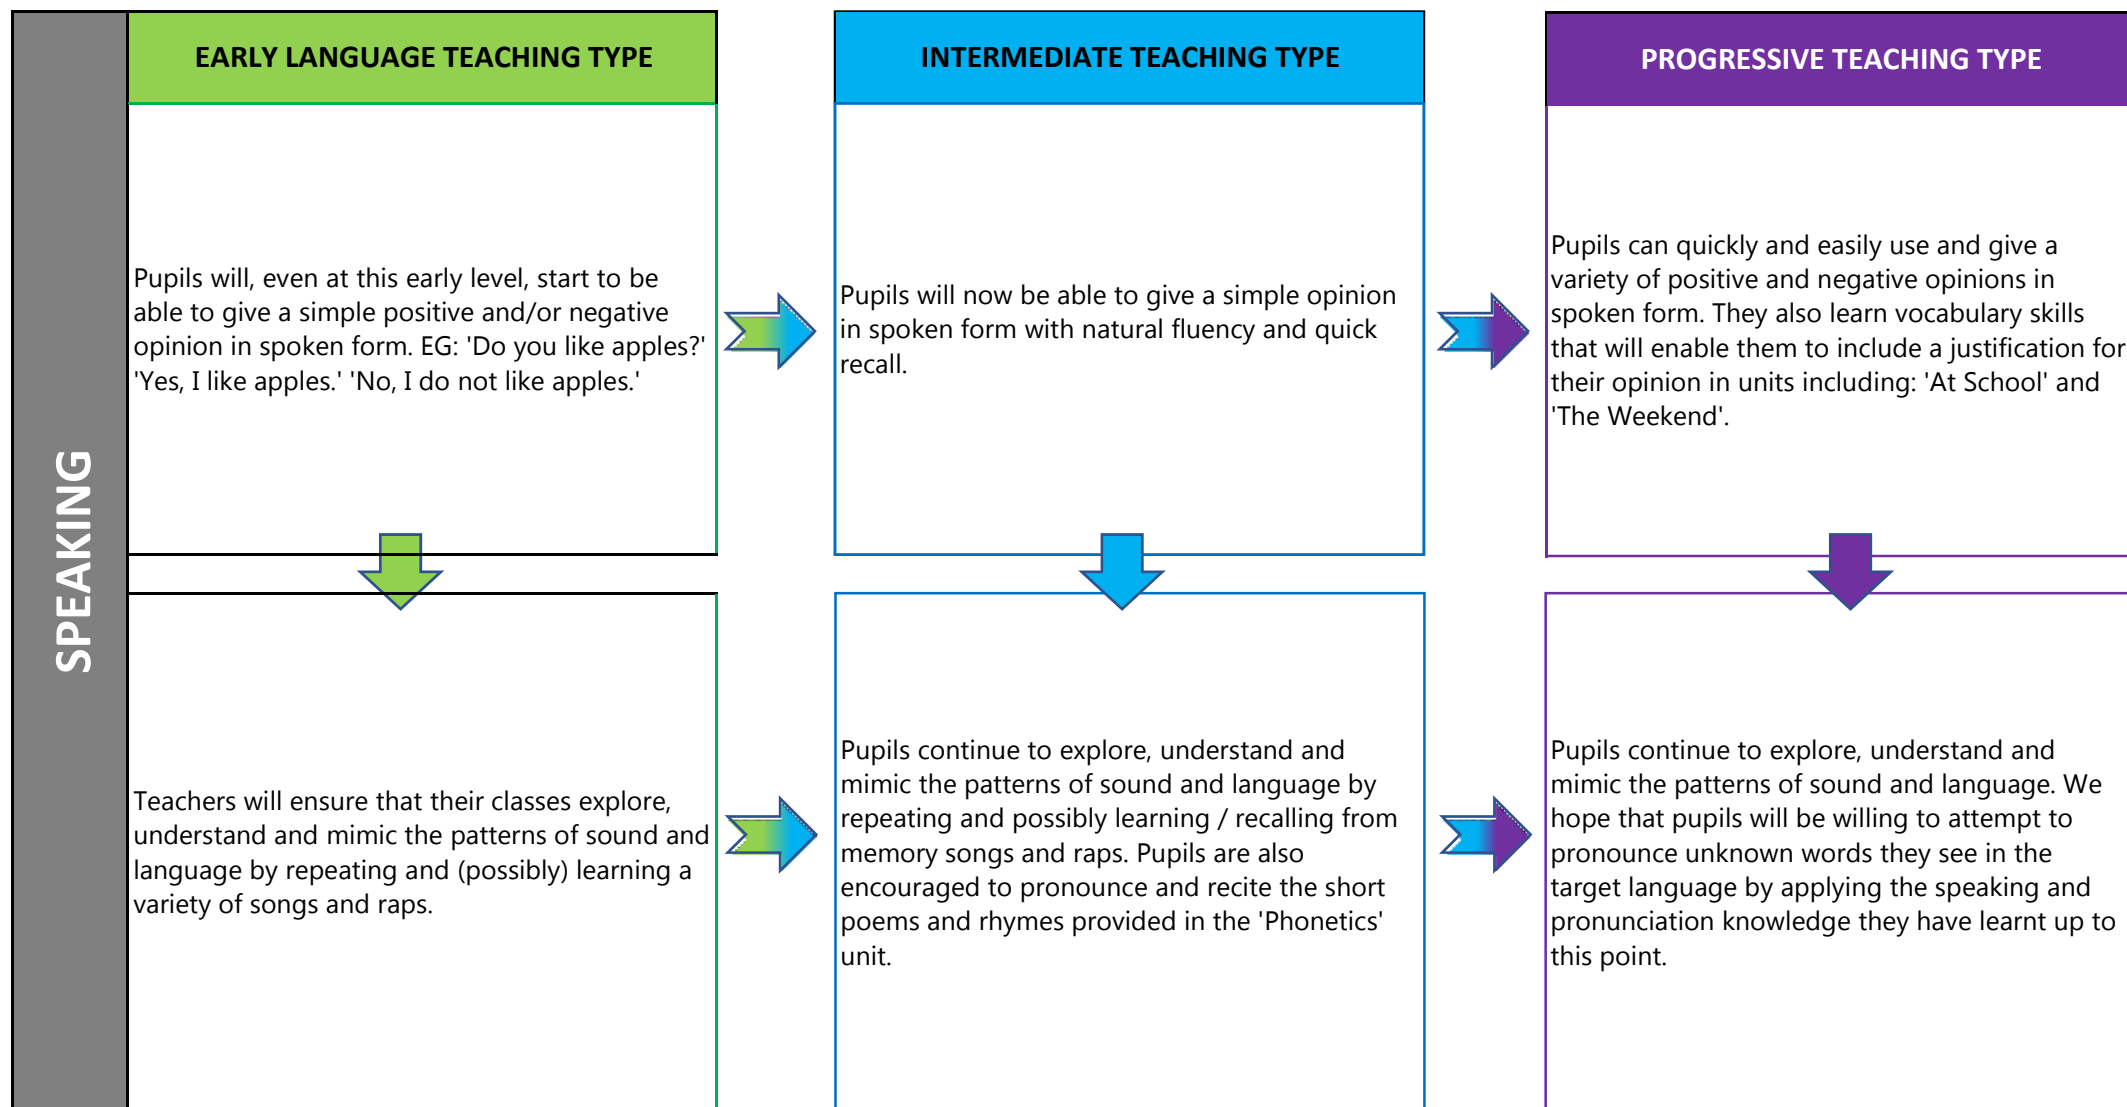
SPEAKING

EARLY LANGUAGE TEACHING TYPE

Pupils will, even at this early level, start to be able to give a simple positive and/or negative opinion in spoken form. EG: 'Do you like apples?' 'Yes, I like apples.' 'No, I do not like apples.'

Teachers will ensure that their classes explore, understand and mimic the patterns of sound and language by repeating and (possibly) learning a variety of songs and raps.

INTERMEDIATE TEACHING TYPE

Pupils will now be able to give a simple opinion in spoken form with natural fluency and quick recall.

Pupils continue to explore, understand and mimic the patterns of sound and language by repeating and possibly learning / recalling from memory songs and raps. Pupils are also encouraged to pronounce and recite the short poems and rhymes provided in the 'Phonetics' unit.

PROGRESSIVE TEACHING TYPE

Pupils can quickly and easily use and give a variety of positive and negative opinions in spoken form. They also learn vocabulary skills that will enable them to include a justification for their opinion in units including: 'At School' and 'The Weekend'.

Pupils continue to explore, understand and mimic the patterns of sound and language. We hope that pupils will be willing to attempt to pronounce unknown words they see in the target language by applying the speaking and pronunciation knowledge they have learnt up to this point.